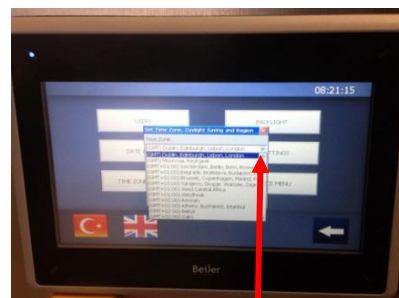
08:21:15

USER

BACKLIGHT

DATE

TINGS

TIME ZO

E MENU

Set Time Zone, Daylight Saving and Region

Time Zone:

(GMT) Dublin, Edinburgh, Lisbon, London

(GMT) Dublin, Edinburgh, Lisbon, London

(GMT) Monrovia, Reykjavik

(GMT+01:00) Amsterdam, Berlin, Bern, Rome

(GMT+01:00) Belgrade, Bratislava, Budapest

(GMT+01:00) Brussels, Copenhagen, Madrid

(GMT+01:00) Sarajevo, Skopje, Warsaw, Zagreb

(GMT+01:00) West Central Africa

(GMT+02:00) Windhoek

(GMT+02:00) Amman

(GMT+02:00) Athens, Bucharest, Istanbul

(GMT+02:00) Beirut

(GMT+02:00) Cairo

Beijer